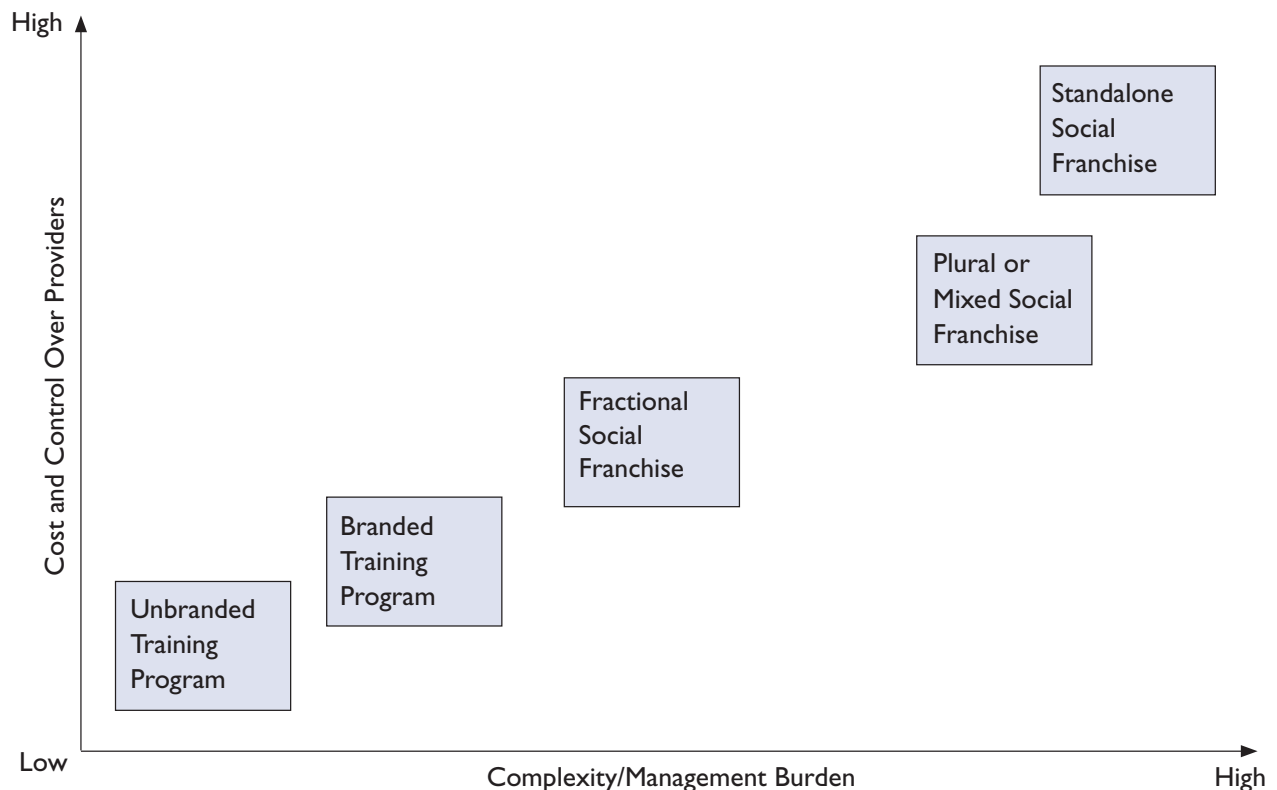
High

Cost and Control Over Providers

Standalone Social Franchise

Plural or Mixed Social Franchise

Fractional Social Franchise

Branded Training Program

Unbranded Training Program

Low

Complexity/Management Burden

High